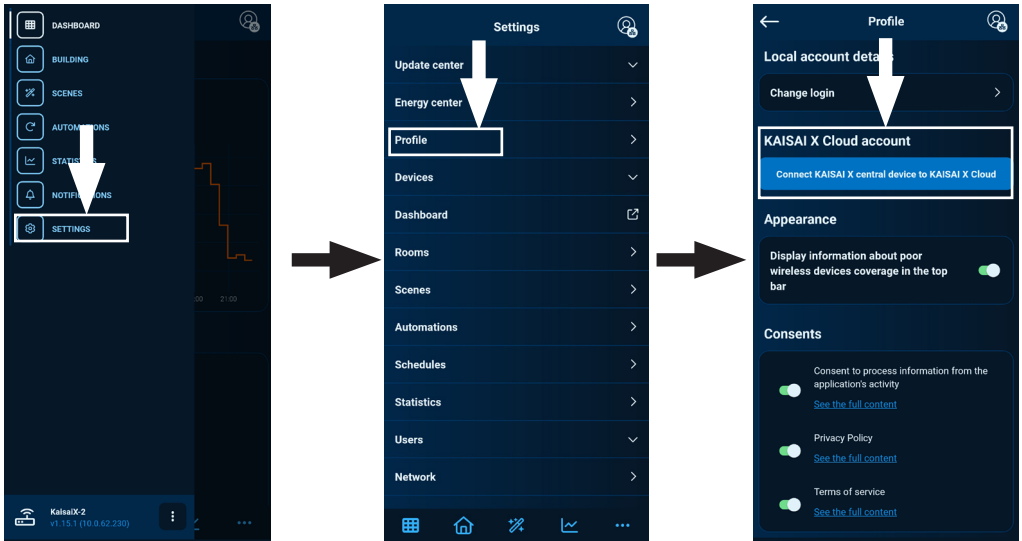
DASHBOARD
BUILDING
SCENES
AUTOMATIONS
STATISTICS
NOTIFICATIONS
SETTINGS

:00
21:00

KaisaiX-2
v1.15.1 (10.0.62.230)

Settings
Update center
Energy center
Profile
Devices
Dashboard
Rooms
Scenes
Automations
Schedules
Statistics
Users
Network

Profile
Local account details
Change login
KAISAI X Cloud account
Connect KAISAI X central device to KAISAI X Cloud
Appearance
Display information about poor wireless devices coverage in the top bar
Consents
Consent to process information from the application's activity
See the full content
Privacy Policy
See the full content
Terms of service
See the full content